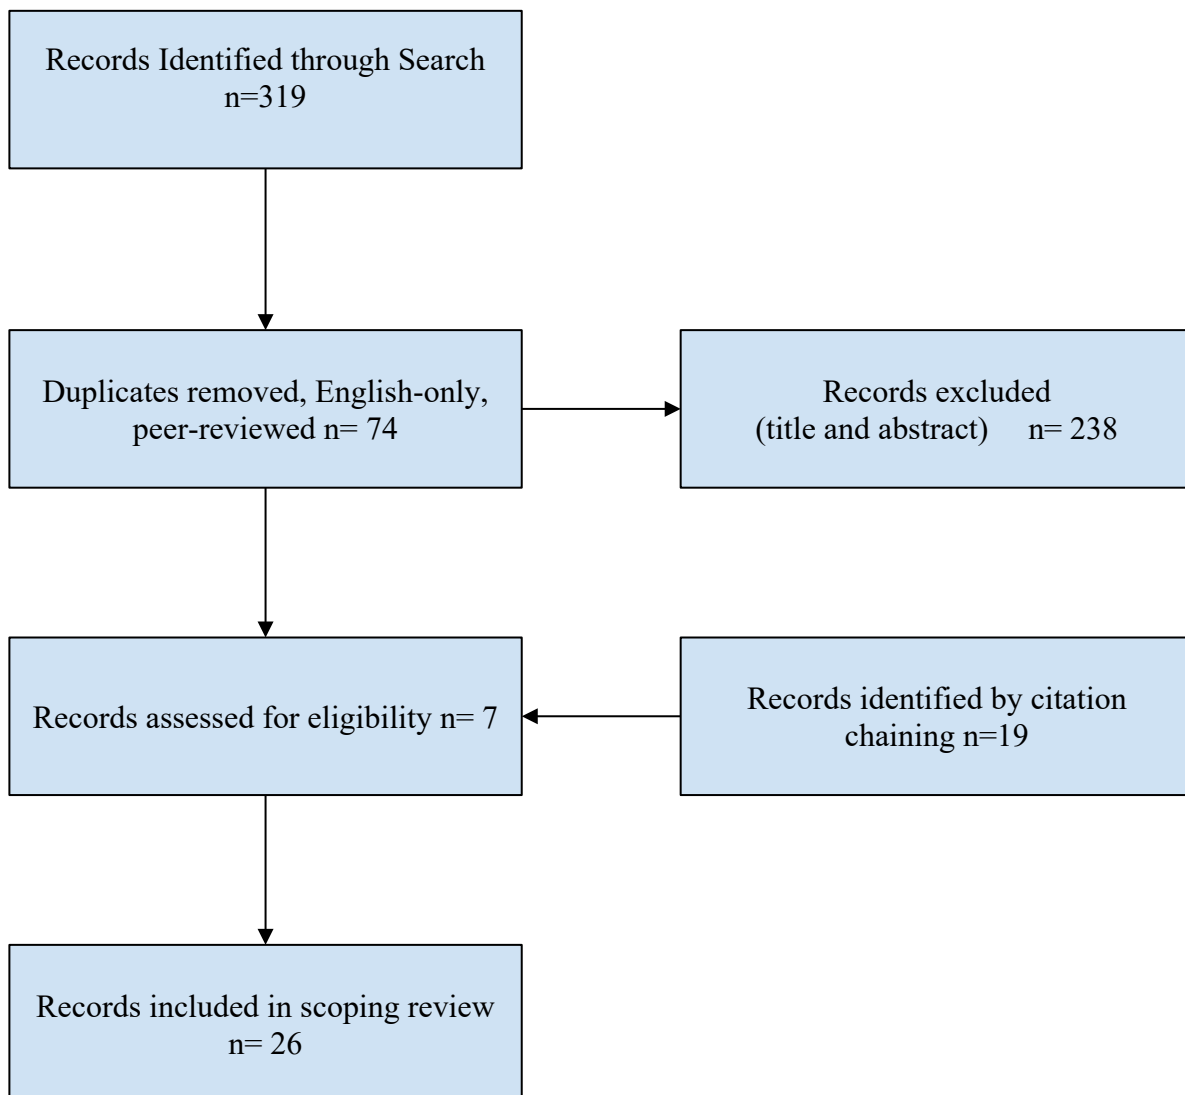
Records Identified through Search
n=319

Duplicates removed, English-only, peer-reviewed n= 74

Records excluded
(title and abstract) n= 238

Records assessed for eligibility n= 7

Records identified by citation chaining n=19

Records included in scoping review
n= 26